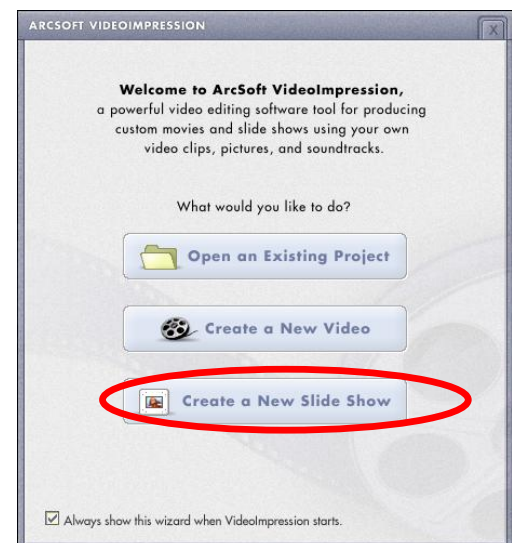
ARCSOFT VIDEOIMPRESSION

X

**Welcome to ArcSoft VideoImpression,** a powerful video editing software tool for producing custom movies and slide shows using your own video clips, pictures, and soundtracks.

What would you like to do?

Open an Existing Project

Create a New Video

Create a New Slide Show

Always show this wizard when VideoImpression starts.